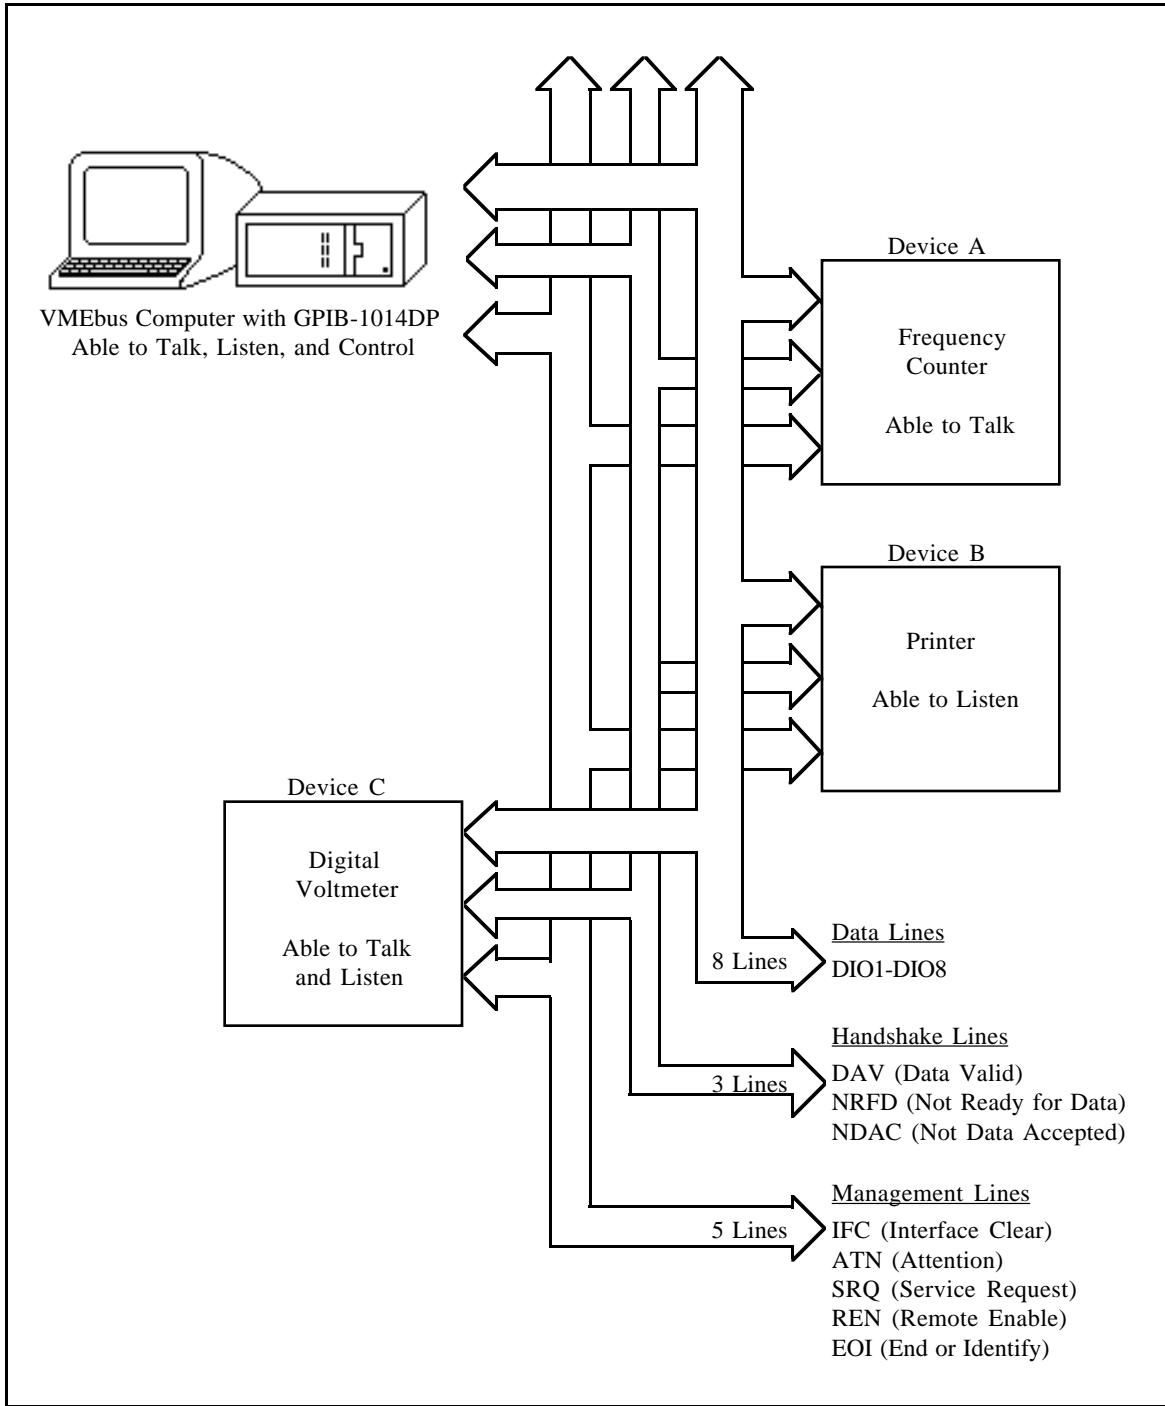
VMEbus Computer with GPIB-1014DP
Able to Talk, Listen, and Control

Device A

Frequency Counter

Able to Talk

Device B

Printer

Able to Listen

Device C

Digital Voltmeter

Able to Talk and Listen

Data Lines
8 Lines
DIO1-DIO8

Handshake Lines
3 Lines
DAV (Data Valid)
NRFD (Not Ready for Data)
NDAC (Not Data Accepted)

Management Lines
5 Lines
IFC (Interface Clear)
ATN (Attention)
SRQ (Service Request)
REN (Remote Enable)
EOI (End or Identify)